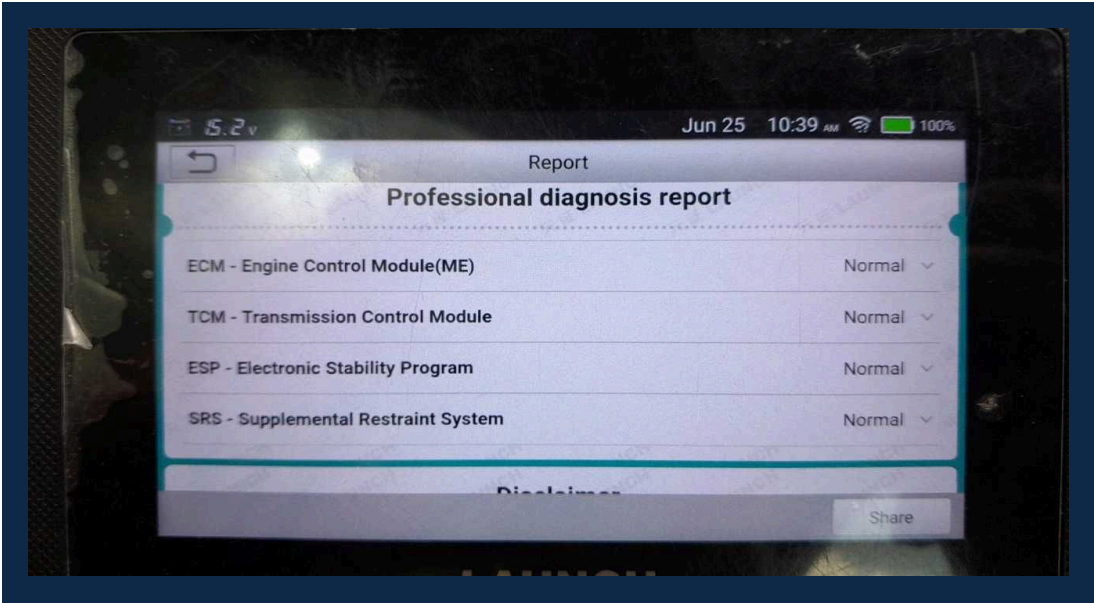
15.2v Jun 25 10:39 AM 100%

Report

Professional diagnosis report

ECM - Engine Control Module(ME) Normal

TCM - Transmission Control Module Normal

ESP - Electronic Stability Program Normal

SRS - Supplemental Restraint System Normal

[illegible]

Share

LAUNCH